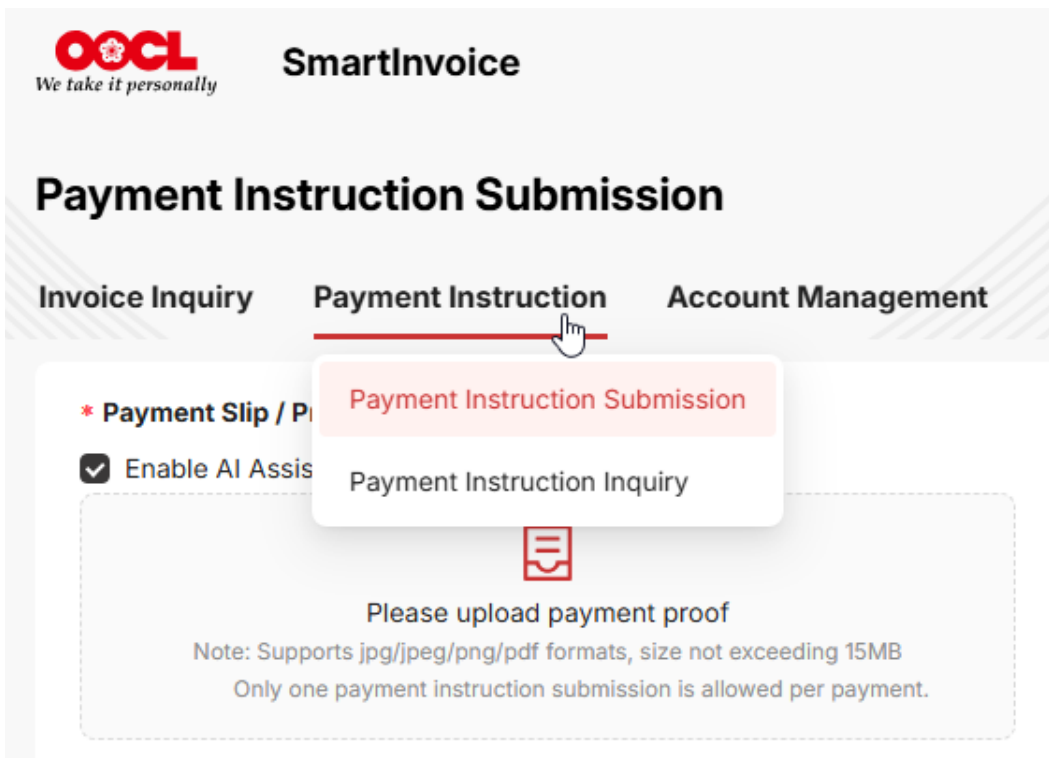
OOCL
We take it personally

SmartInvoice

Payment Instruction Submission

Invoice Inquiry Payment Instruction Account Management

* Payment Slip / Pr

Enable AI Assis

Payment Instruction Submission

Payment Instruction Inquiry

Please upload payment proof

Note: Supports jpg/jpeg/png/pdf formats, size not exceeding 15MB

Only one payment instruction submission is allowed per payment.